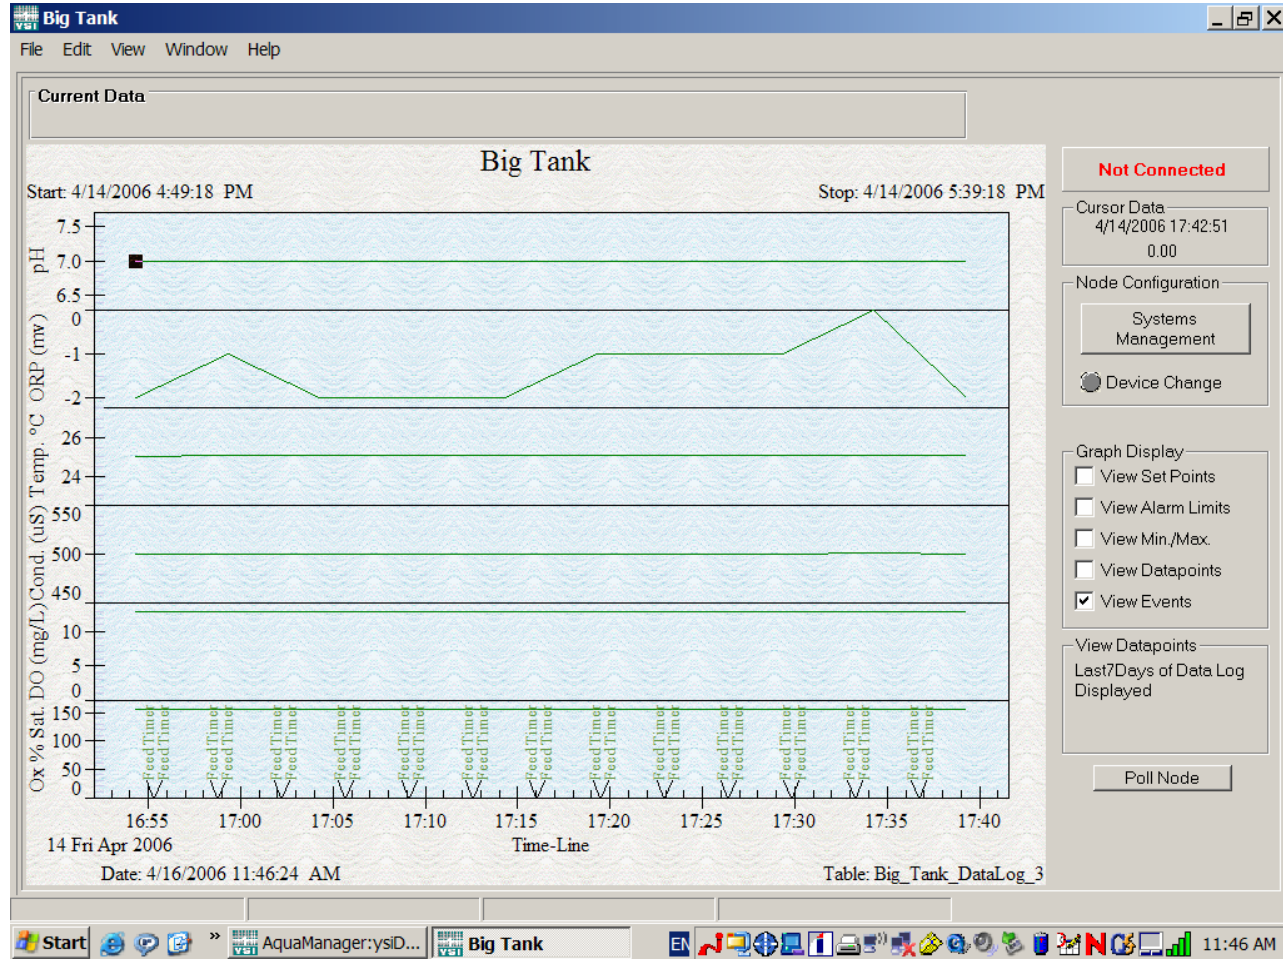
Big Tank

File Edit View Window Help

Current Data

Big Tank

Start: 4/14/2006 4:49:18 PM

Stop: 4/14/2006 5:39:18 PM

pH 7.5 7.0 6.5

ORP (mv) 0 -1 -2

Temp. °C 26 24

Cond. (uS) 550 500 450

DO (mg/L) 10 5 0

Ox % Sat. 150 100 50 0

Feed Timer Feed Timer Feed Timer Feed Timer Feed Timer Feed Timer Feed Timer Feed Timer Feed Timer Feed Timer Feed Timer Feed Timer Feed Timer Feed Timer Feed Timer Feed Timer Feed Timer Feed Timer Feed Timer Feed Timer Feed Timer Feed Timer Feed Timer Feed Timer Feed Timer Feed Timer

16:55 17:00 17:05 17:10 17:15 17:20 17:25 17:30 17:35 17:40

14 Fri Apr 2006

Time-Line

Date: 4/16/2006 11:46:24 AM

Table: Big_Tank_DataLog_3

Not Connected

Cursor Data
4/14/2006 17:42:51
0.00

Node Configuration

Systems Management

Device Change

Graph Display
View Set Points
View Alarm Limits
View Min./Max.
View Datapoints
View Events

View Datapoints
Last7Days of Data Log Displayed

Poll Node

Start

AquaManager:ysiD...

Big Tank

EN

11:46 AM